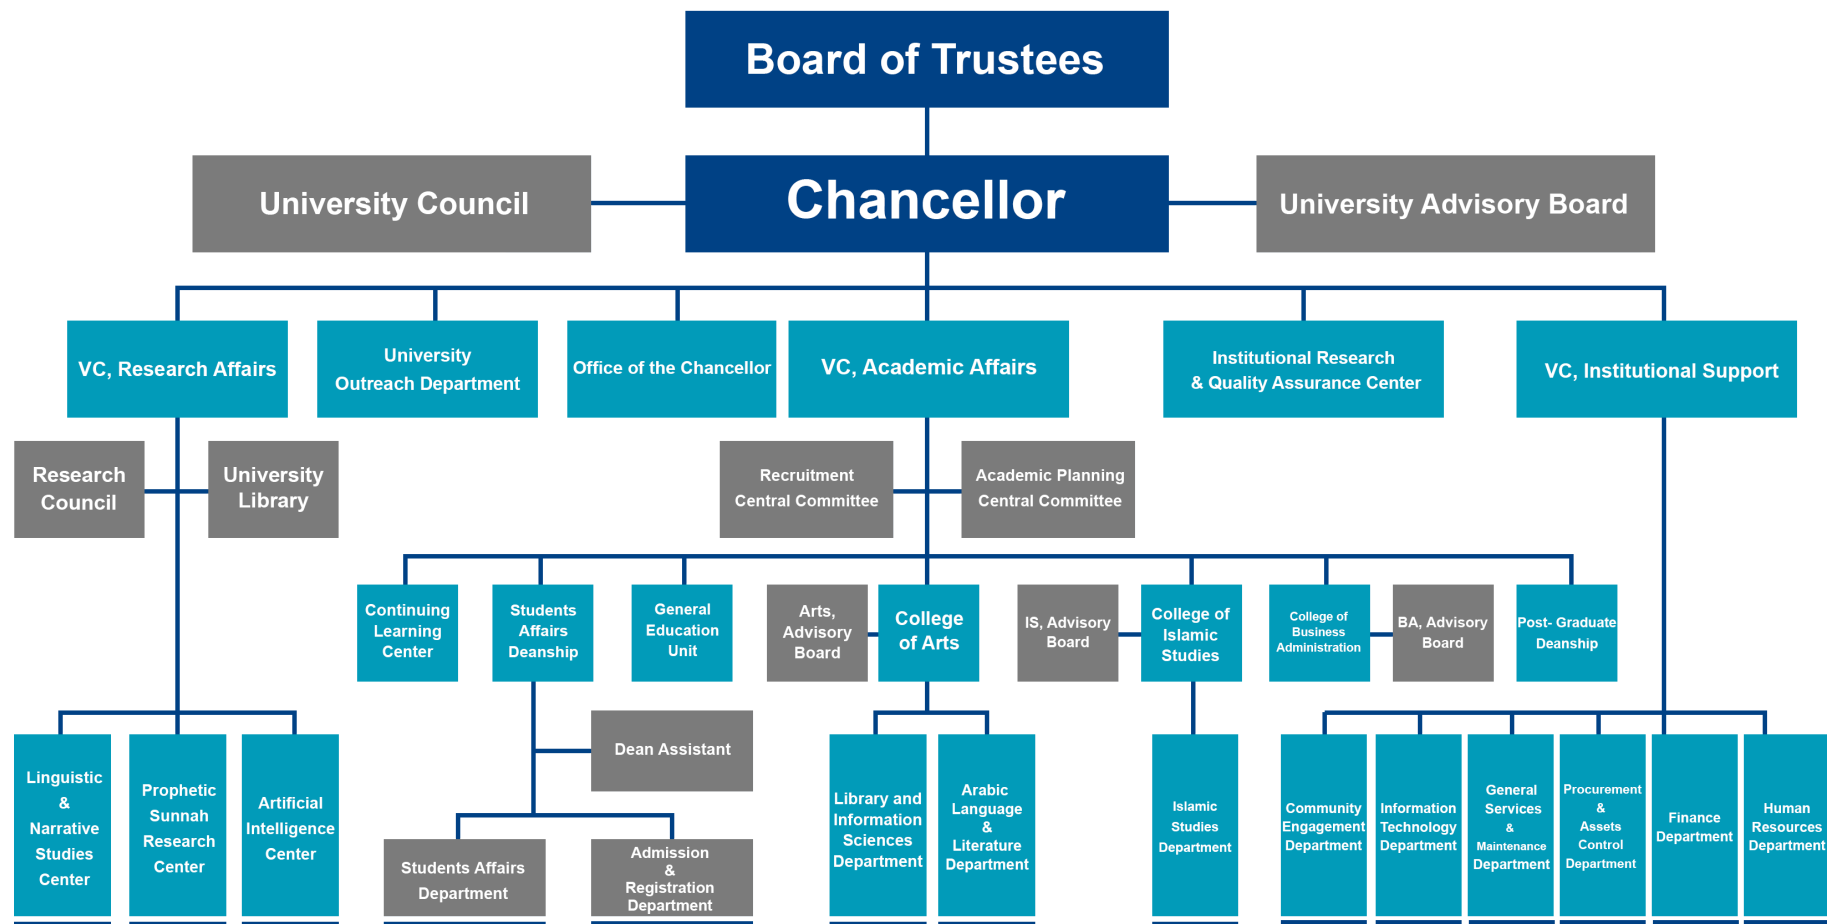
Board of Trustees

University Council

Chancellor

University Advisory Board

VC, Research Affairs

University Outreach Department

Office of the Chancellor

VC, Academic Affairs

Institutional Research & Quality Assurance Center

VC, Institutional Support

Research Council

University Library

Recruitment Central Committee

Academic Planning Central Committee

Continuing Learning Center

Students Affairs Deanship

General Education Unit

Arts, Advisory Board

College of Arts

IS, Advisory Board

College of Islamic Studies

College of Business Administration

BA, Advisory Board

Post- Graduate Deanship

Dean Assistant

Linguistic & Narrative Studies Center

Prophetic Sunnah Research Center

Artificial Intelligence Center

Students Affairs Department

Admission & Registration Department

Library and Information Sciences Department

Arabic Language & Literature Department

Islamic Studies Department

Community Engagement Department

Information Technology Department

General Services & Maintenance Department

Procurement & Assets Control Department

Finance Department

Human Resources Department